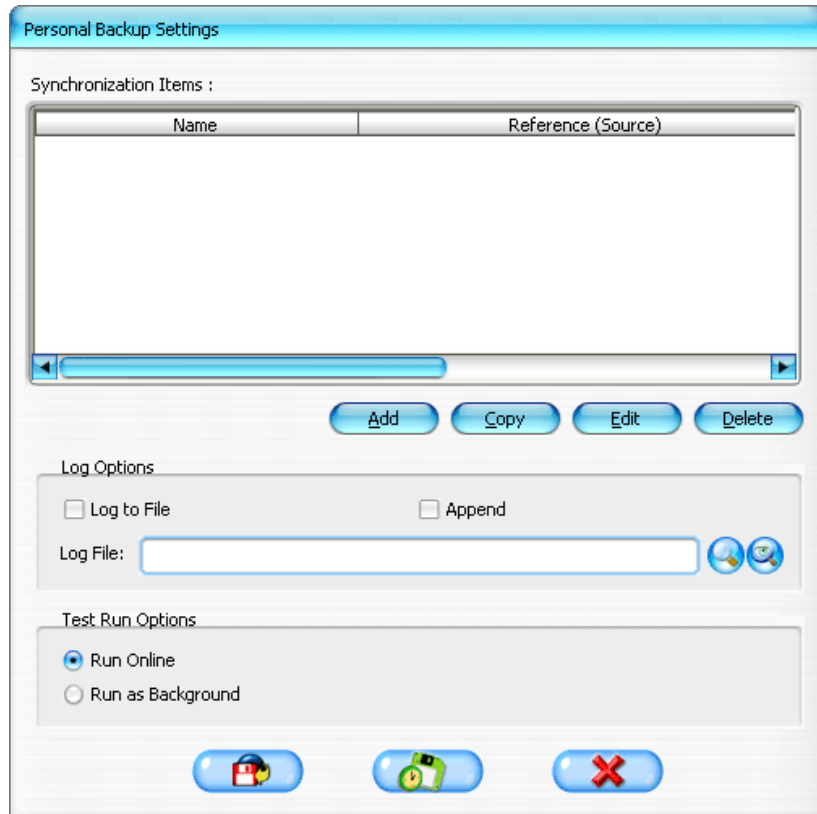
Personal Backup Settings

Synchronization Items :

| Name | Reference (Source) |
|---|---|

Add Copy Edit Delete

Log Options

Log to File

Append

Log File:

Test Run Options

Run Online

Run as Background